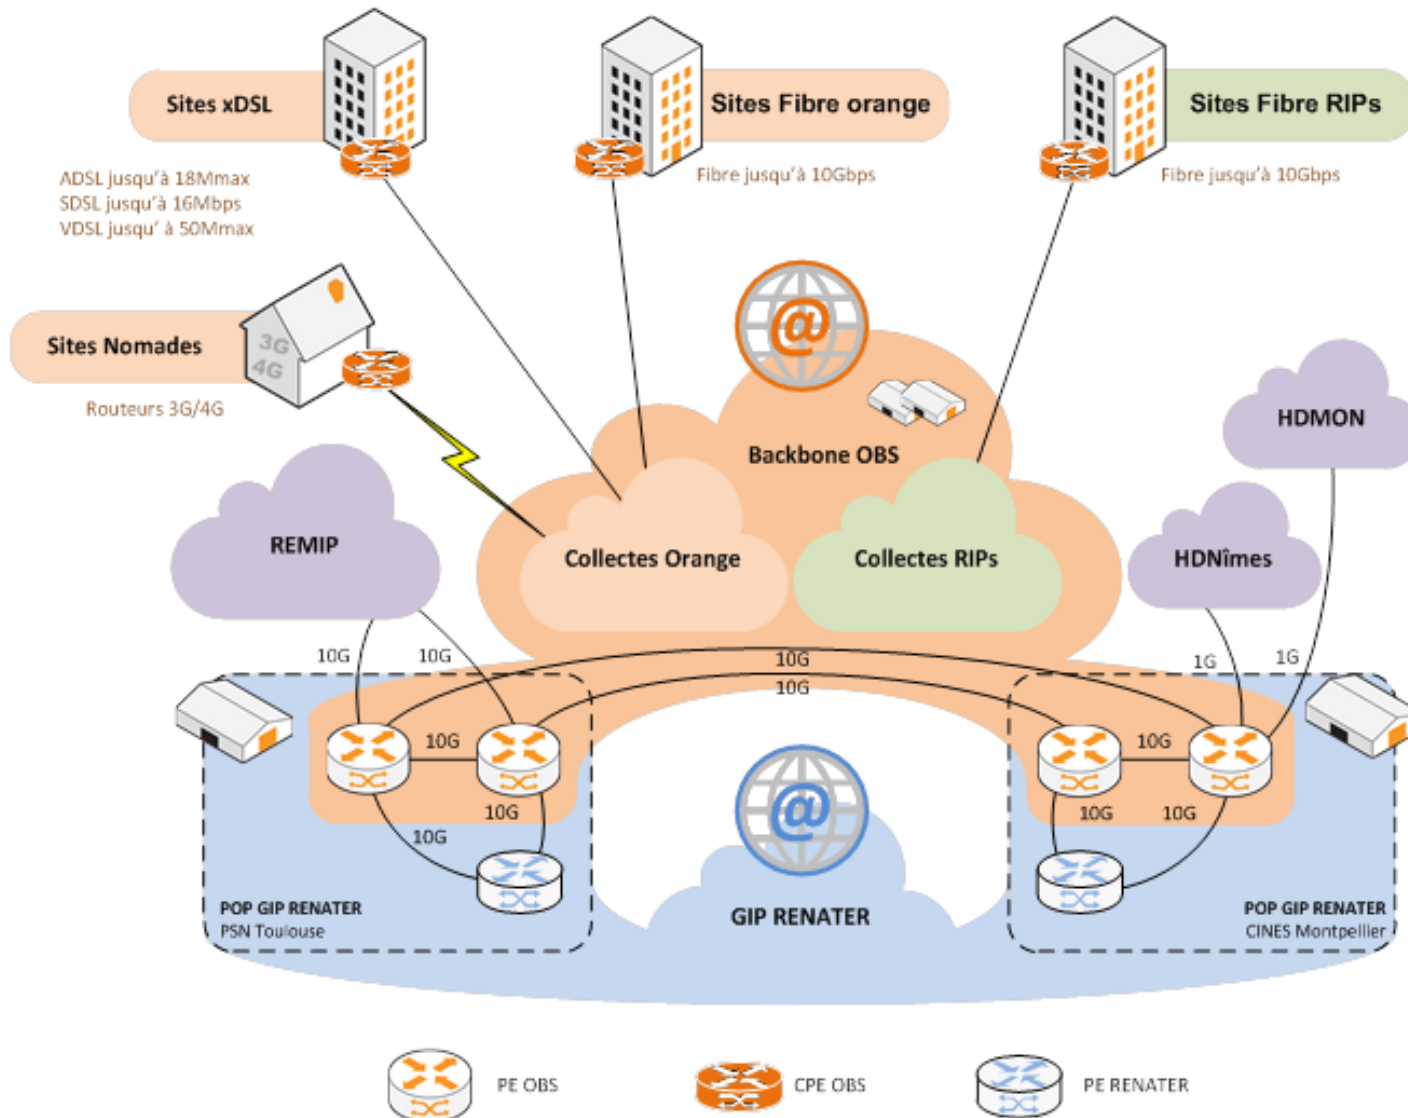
Sites xDSL

Sites Fibre orange

Sites Fibre RIPs

ADSL jusqu'à 18Mmax
SDSL jusqu'à 16Mbps
VDSL jusqu' à 50Mmax

Fibre jusqu'à 10Gbps

Fibre jusqu'à 10Gbps

Sites Nomades

3G
4G

Routeurs 3G/4G

@

Backbone OBS

HDMON

REMIP

Collectes Orange

Collectes RIPs

HDNîmes

10G
10G
10G
10G
1G
1G

10G
10G
10G
10G
10G
10G

@

POP GIP RENATER
PSN Toulouse

GIP RENATER

POP GIP RENATER
CINES Montpellier

PE OBS

CPE OBS

PE RENATER